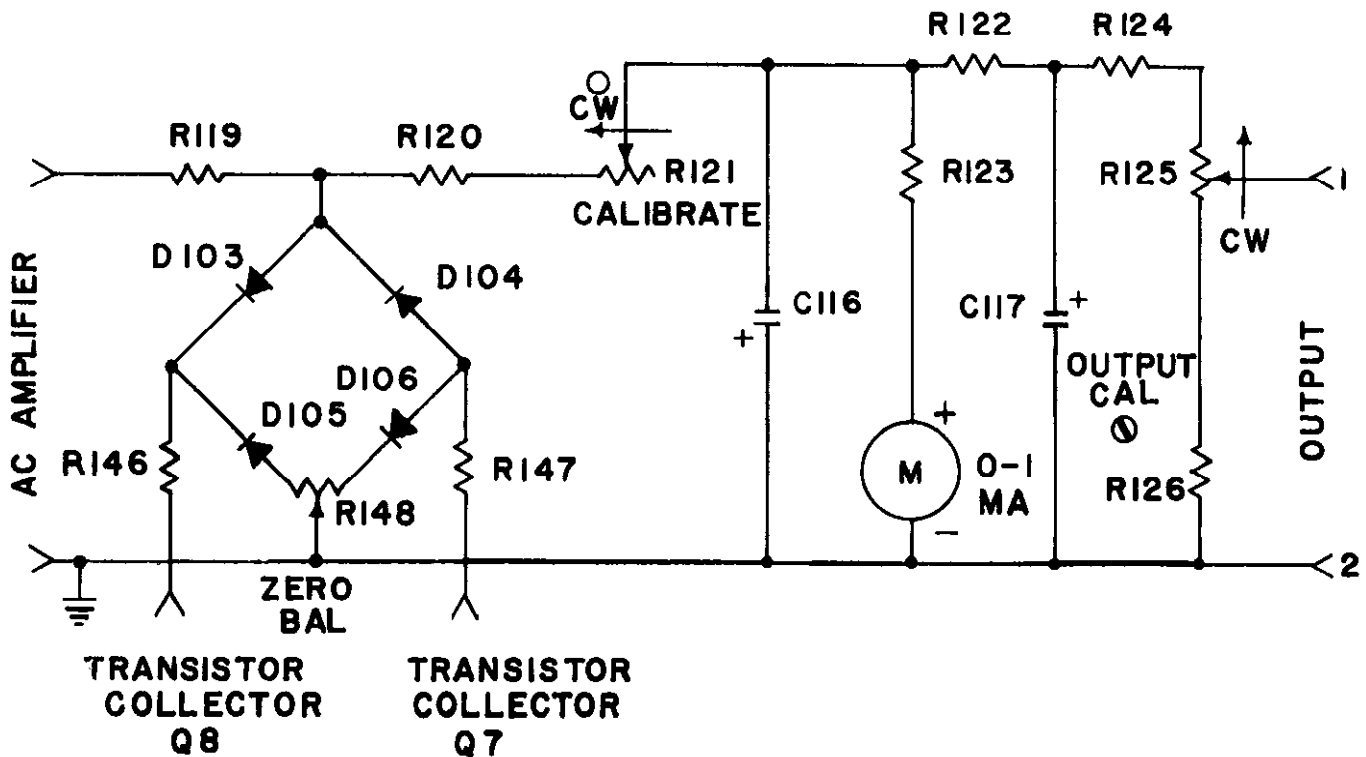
AC AMPLIFIER

R119
R120
CW
R121
CALIBRATE
R122
R124
R123
R125
1
CW
D103
D104
C116
+
C117
+
OUTPUT
CAL
OUTPUT
D106
D105
R146
R147
R148
M
+
−
0-1
MA
R126
2
ZERO
BAL
TRANSISTOR
COLLECTOR
Q8
TRANSISTOR
COLLECTOR
Q7